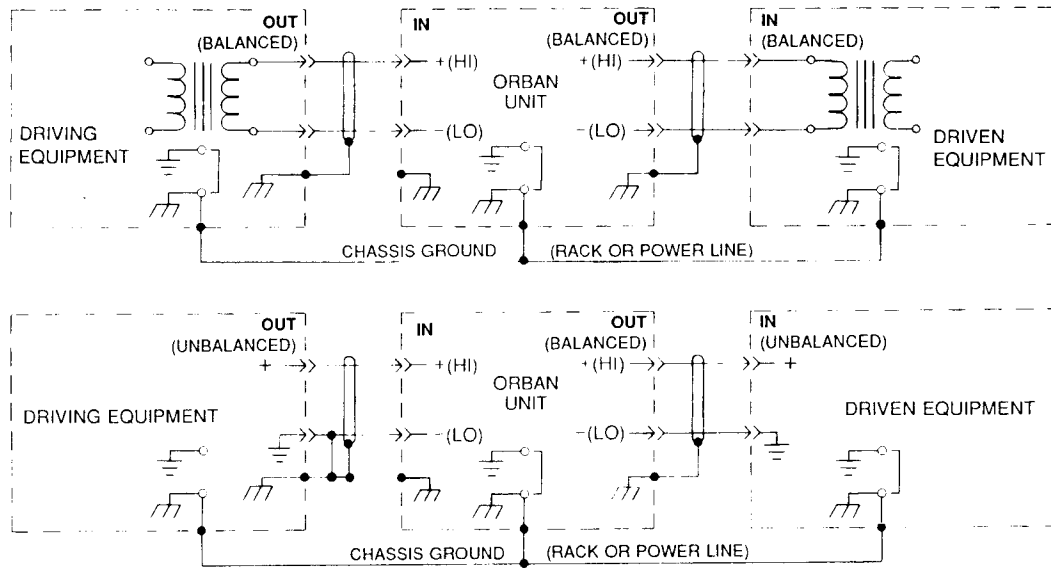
OUT
(BALANCED)
IN
+(HI)
ORBAN UNIT
-(LO)
OUT
(BALANCED)
+(HI)
-(LO)
IN
(BALANCED)
DRIVING EQUIPMENT
DRIVEN EQUIPMENT
CHASSIS GROUND
(RACK OR POWER LINE)

OUT
(UNBALANCED)
+
IN
+(HI)
ORBAN UNIT
-(LO)
OUT
(BALANCED)
+(HI)
-(LO)
IN
(UNBALANCED)
+
DRIVING EQUIPMENT
DRIVEN EQUIPMENT
CHASSIS GROUND
(RACK OR POWER LINE)